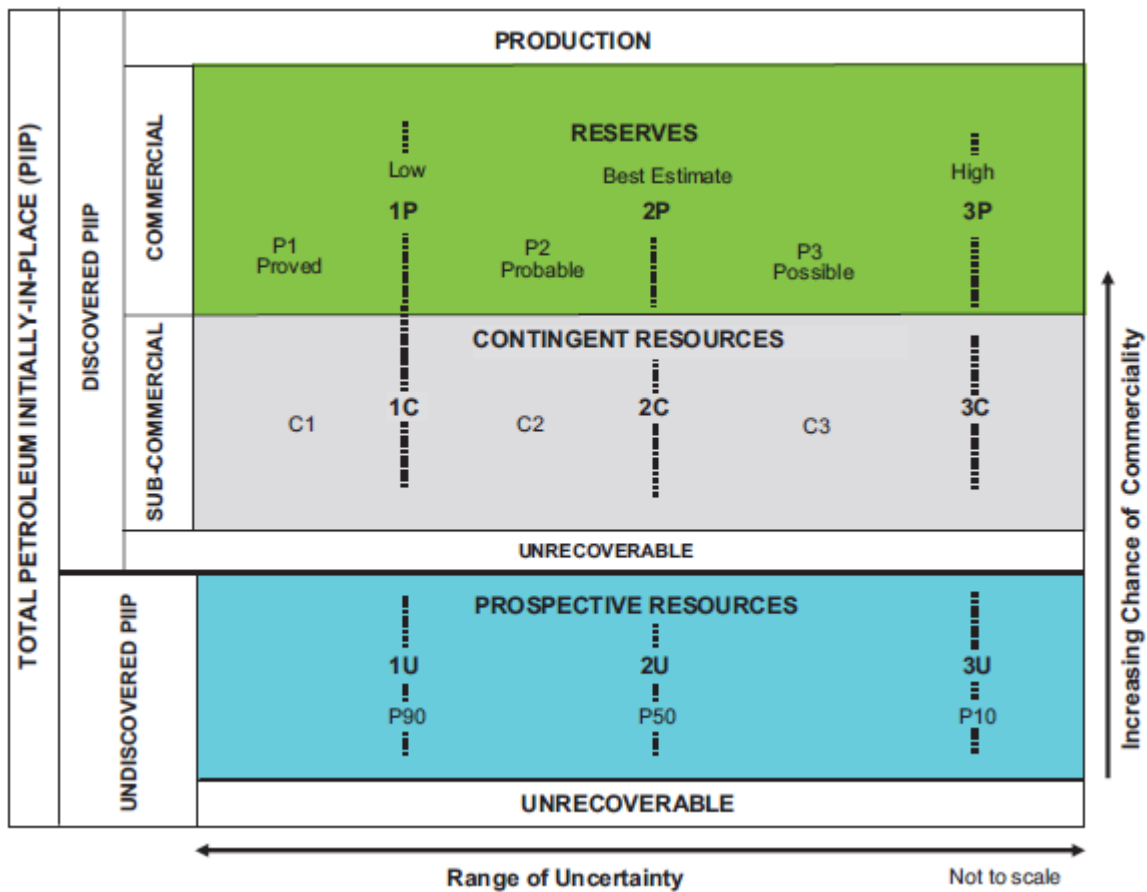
TOTAL PETROLEUM INITIALLY-IN-PLACE (PIIP)

DISCOVERED PIIP

PRODUCTION

COMMERCIAL

RESERVES

Low
Best Estimate
High

1P
2P
3P

P1
Proved

P2
Probable

P3
Possible

SUB-COMMERCIAL

CONTINGENT RESOURCES

C1
1C
C2
2C
C3
3C

UNRECOVERABLE

UNDISCOVERED PIIP

PROSPECTIVE RESOURCES

1U
2U
3U

P90
P50
P10

UNRECOVERABLE

Range of Uncertainty

Not to scale

Increasing Chance of Commerciality